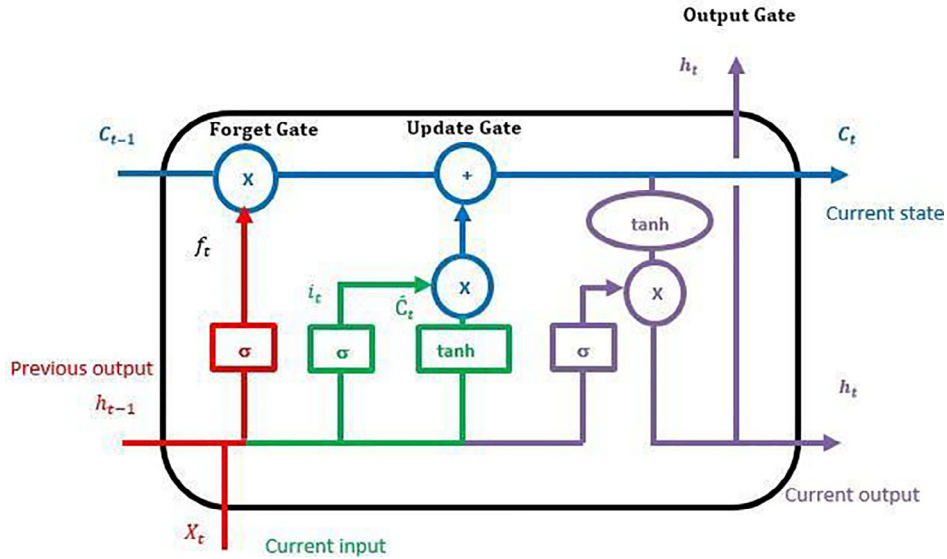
Output Gate

$h_t$

$C_{t-1}$

Forget Gate

Update Gate

$C_t$

x

+

Current state

tanh

$f_t$

$i_t$

x

$\acute{C}_t$

x

Previous output

σ

σ

tanh

σ

$h_{t-1}$

$h_t$

Current output

$X_t$

Current input